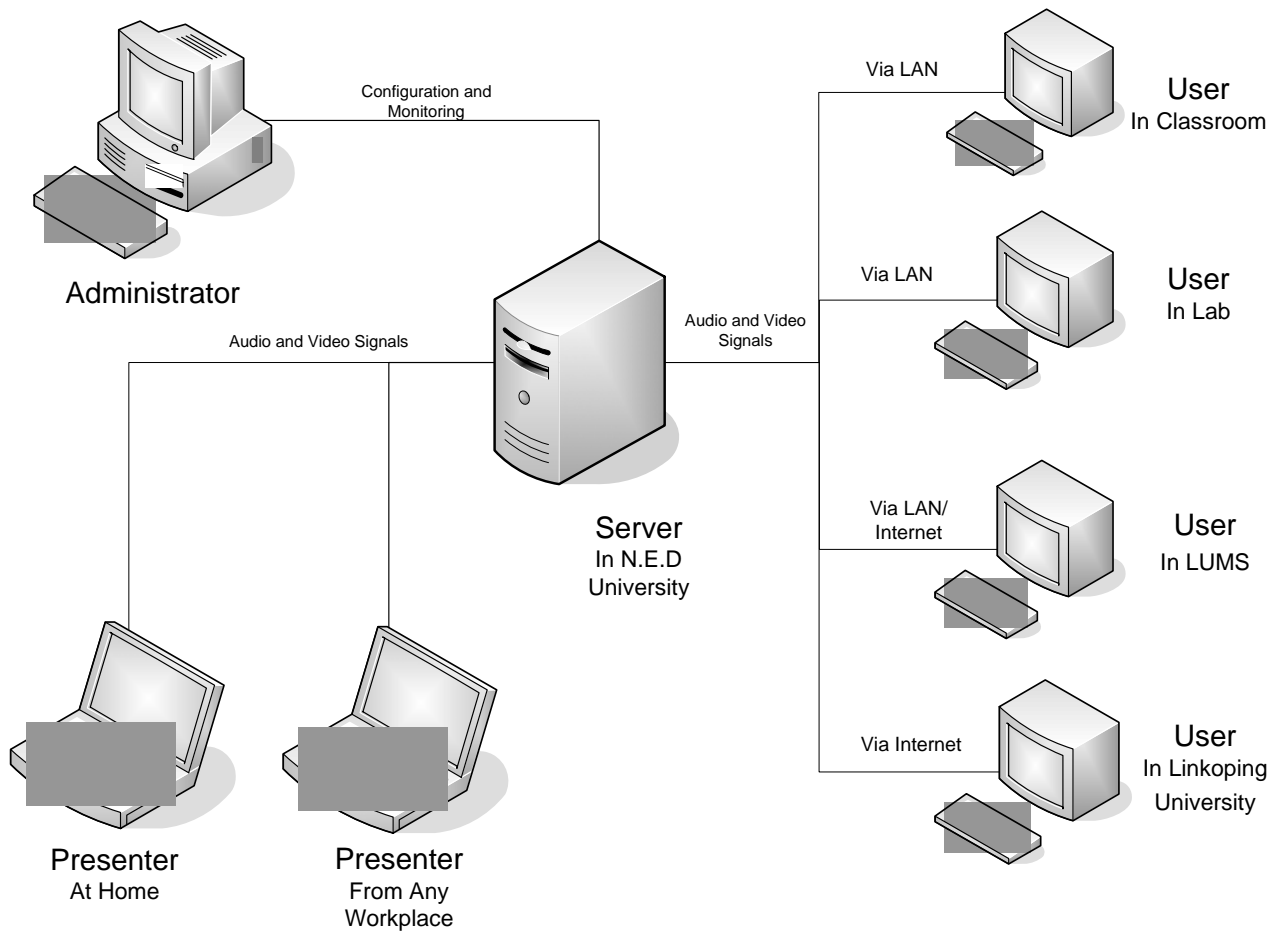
Configuration and Monitoring

Administrator

Audio and Video Signals

Server
In N.E.D University

Audio and Video Signals

Via LAN

User
In Classroom

Via LAN

User
In Lab

Via LAN/ Internet

User
In LUMS

Via Internet

User
In Linkoping University

Presenter
At Home

Presenter
From Any Workplace